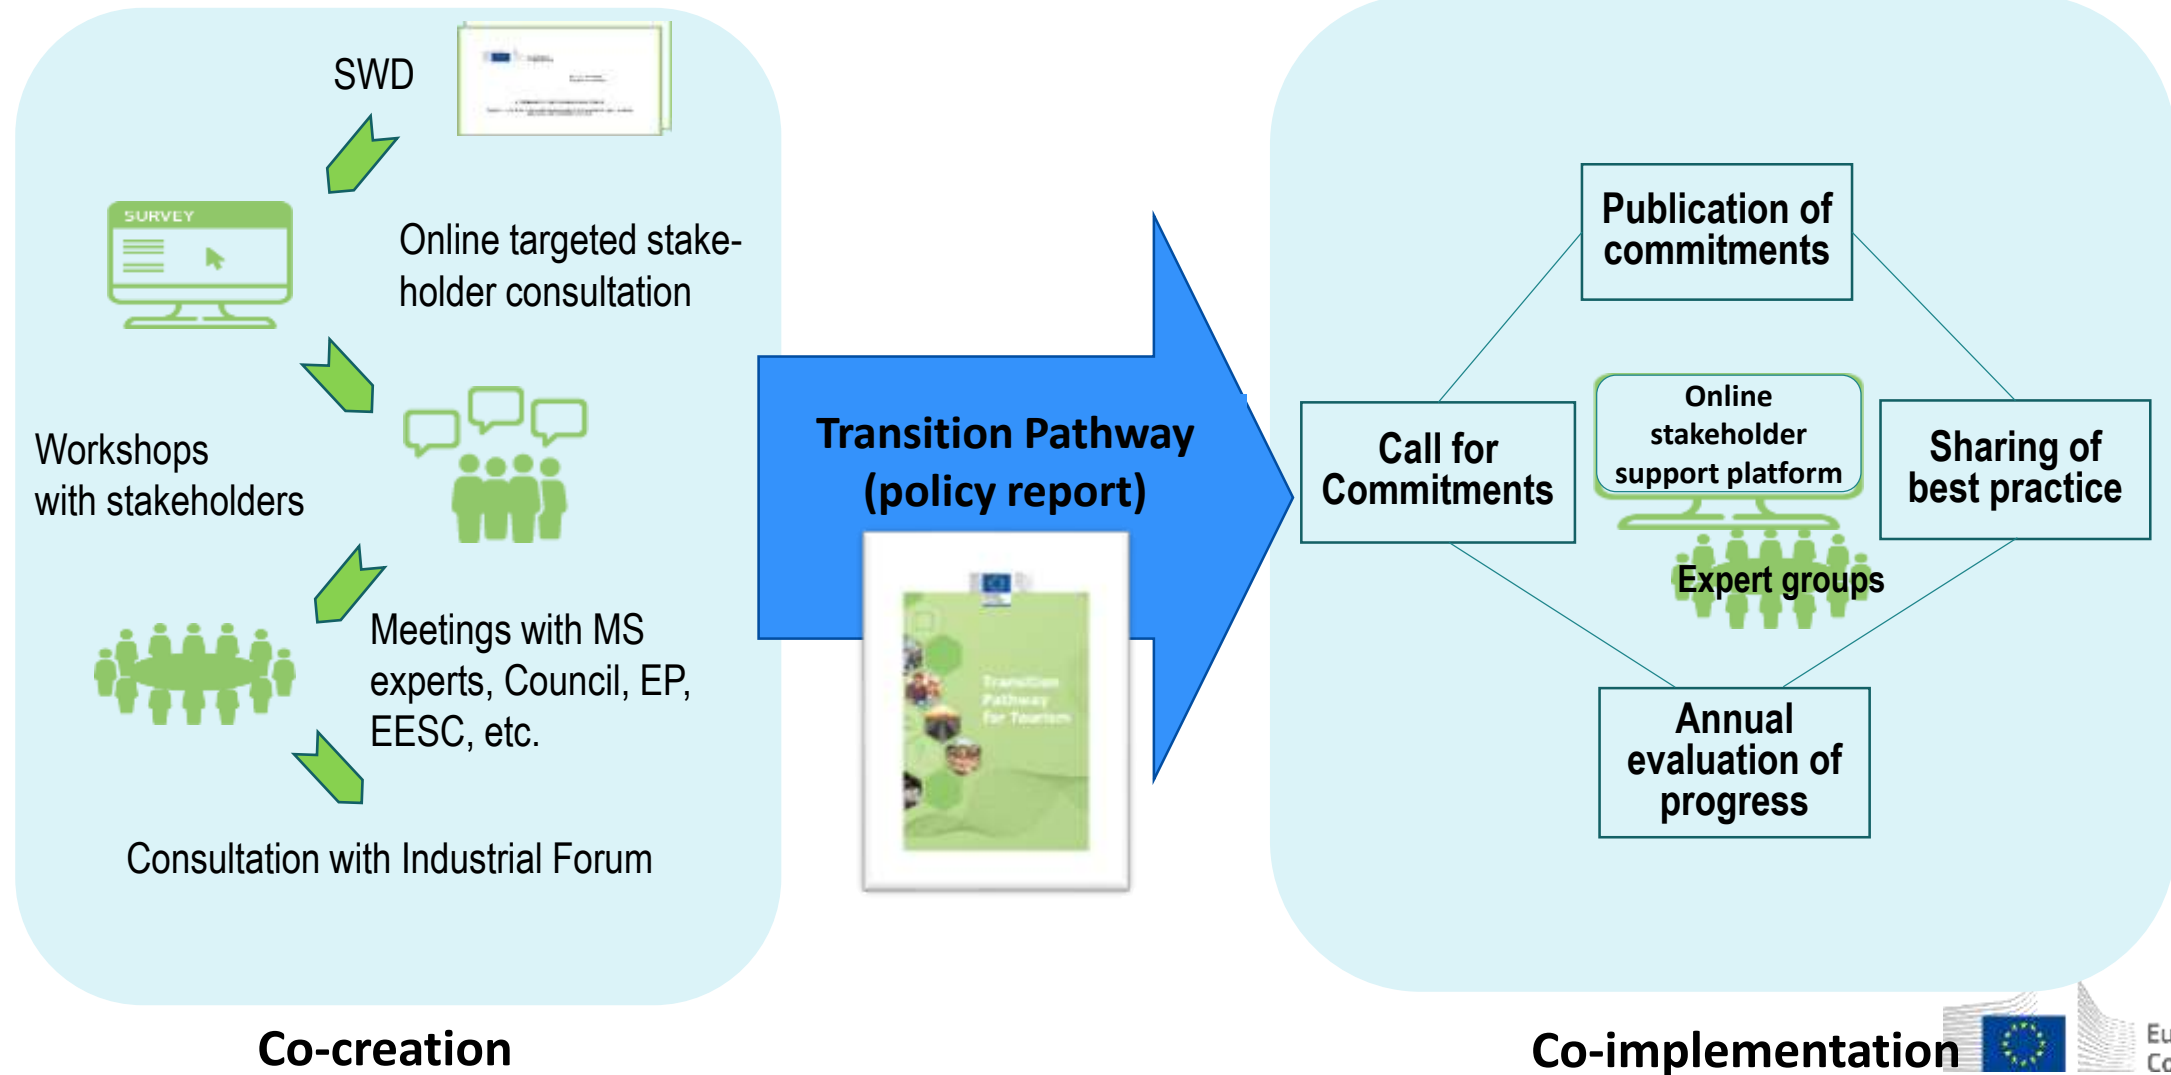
SWD

SURVEY

Online targeted stakeholder consultation

Workshops with stakeholders

Meetings with MS experts, Council, EP, EESC, etc.

Consultation with Industrial Forum

Co-creation

Transition Pathway (policy report)

Transition Pathway for Tourism

Publication of commitments

Call for Commitments

Online stakeholder support platform

Expert groups

Sharing of best practice

Annual evaluation of progress

Co-implementation

Eu
Co